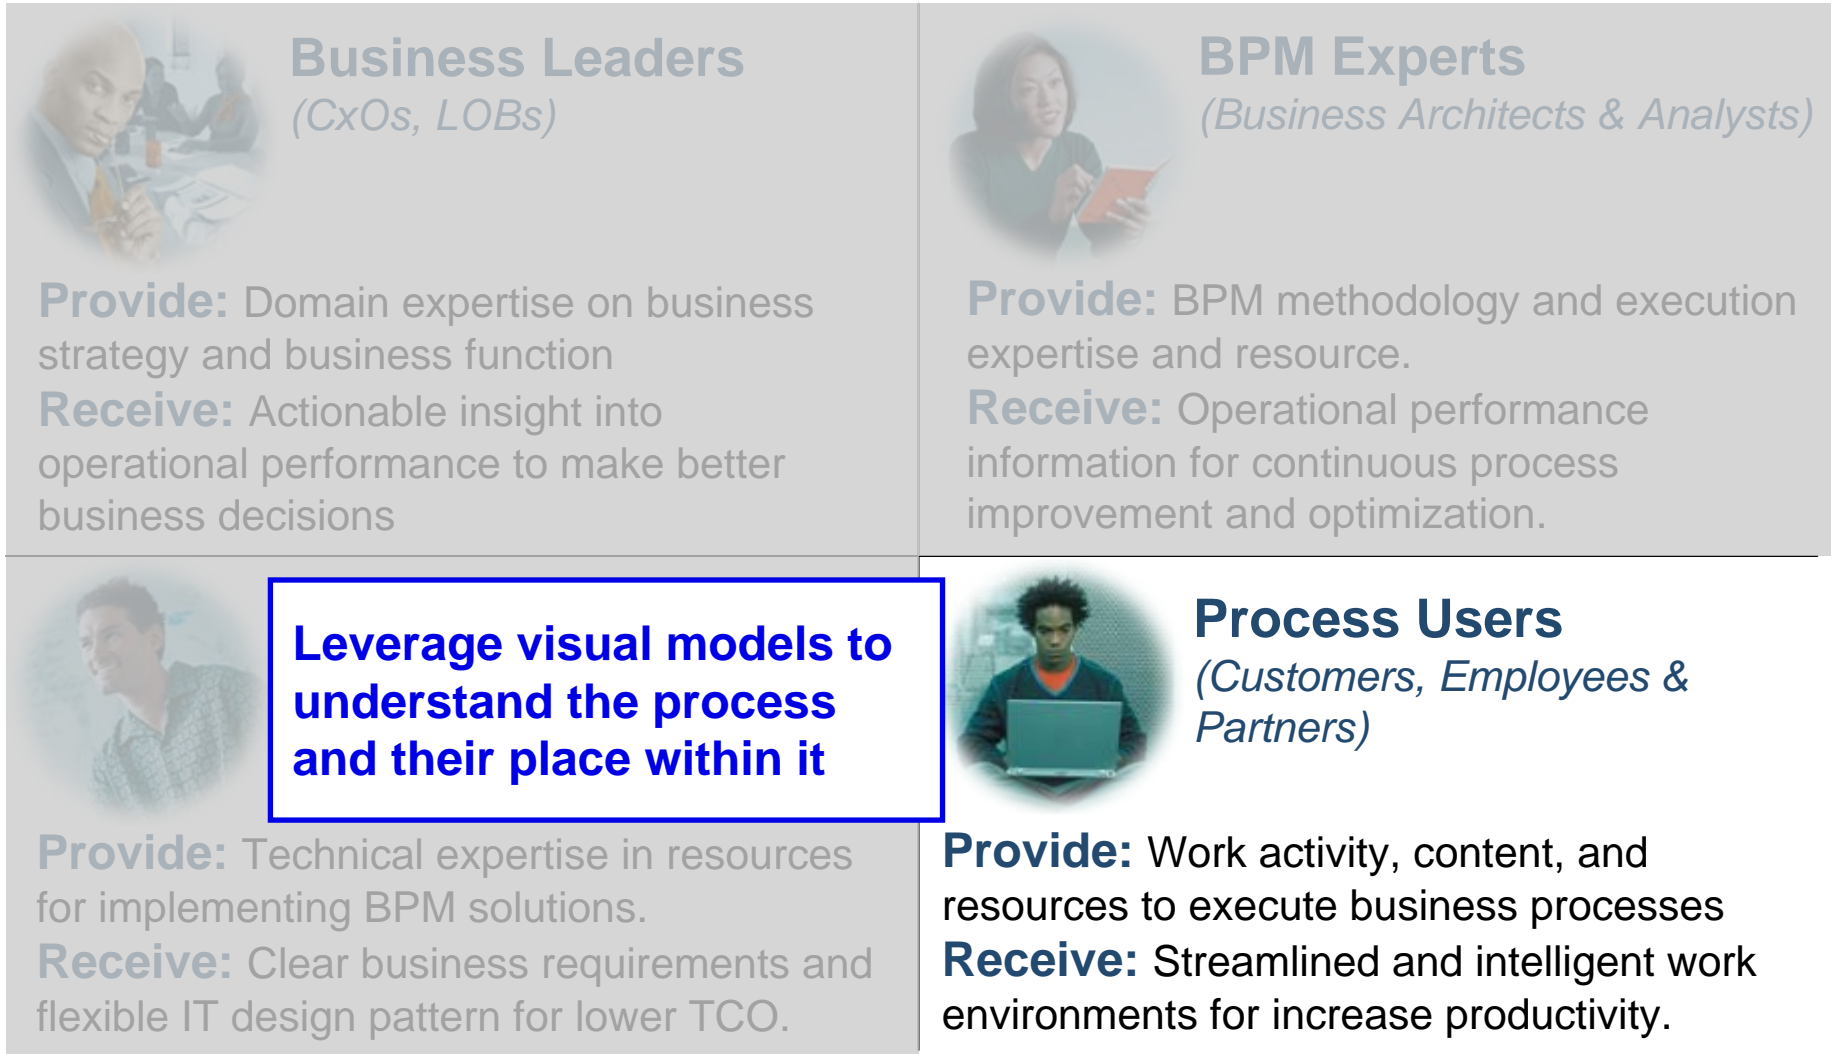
Business Leaders
(CxOs, LOBs)

Provide: Domain expertise on business strategy and business function
Receive: Actionable insight into operational performance to make better business decisions

BPM Experts
(Business Architects & Analysts)

Provide: BPM methodology and execution expertise and resource.
Receive: Operational performance information for continuous process improvement and optimization.

Leverage visual models to understand the process and their place within it

Provide: Technical expertise in resources for implementing BPM solutions.
Receive: Clear business requirements and flexible IT design pattern for lower TCO.

Process Users
(Customers, Employees & Partners)

Provide: Work activity, content, and resources to execute business processes
Receive: Streamlined and intelligent work environments for increase productivity.